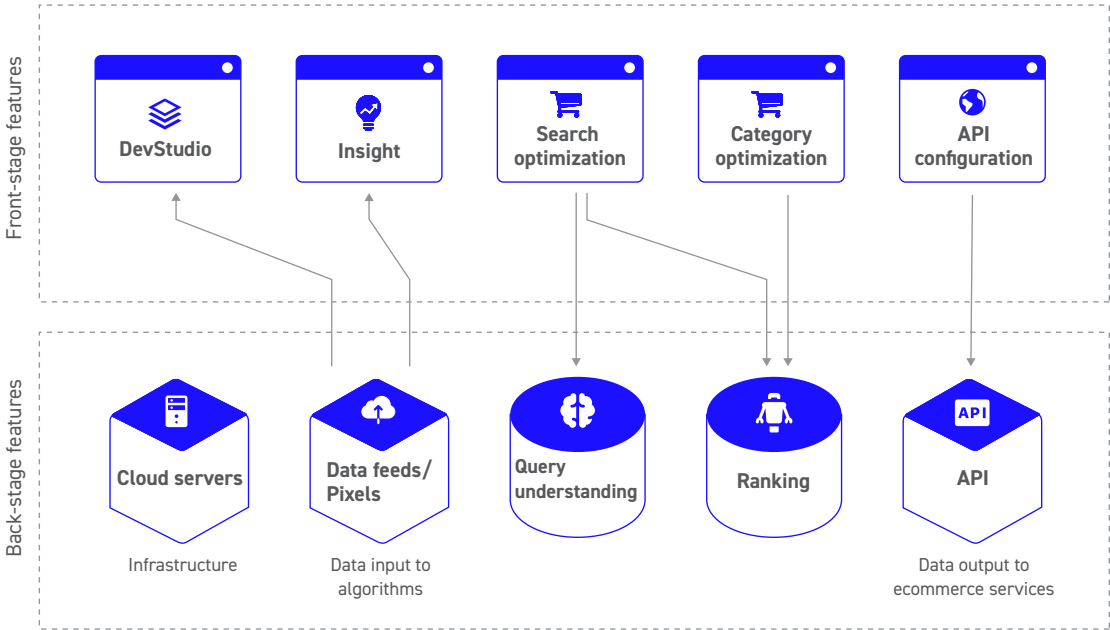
Front-stage features

DevStudio

Insight

Search optimization

Category optimization

API configuration

Back-stage features

Cloud servers

Infrastructure

Data feeds/ Pixels

Data input to algorithms

Query understanding

Ranking

API

API

Data output to ecommerce services